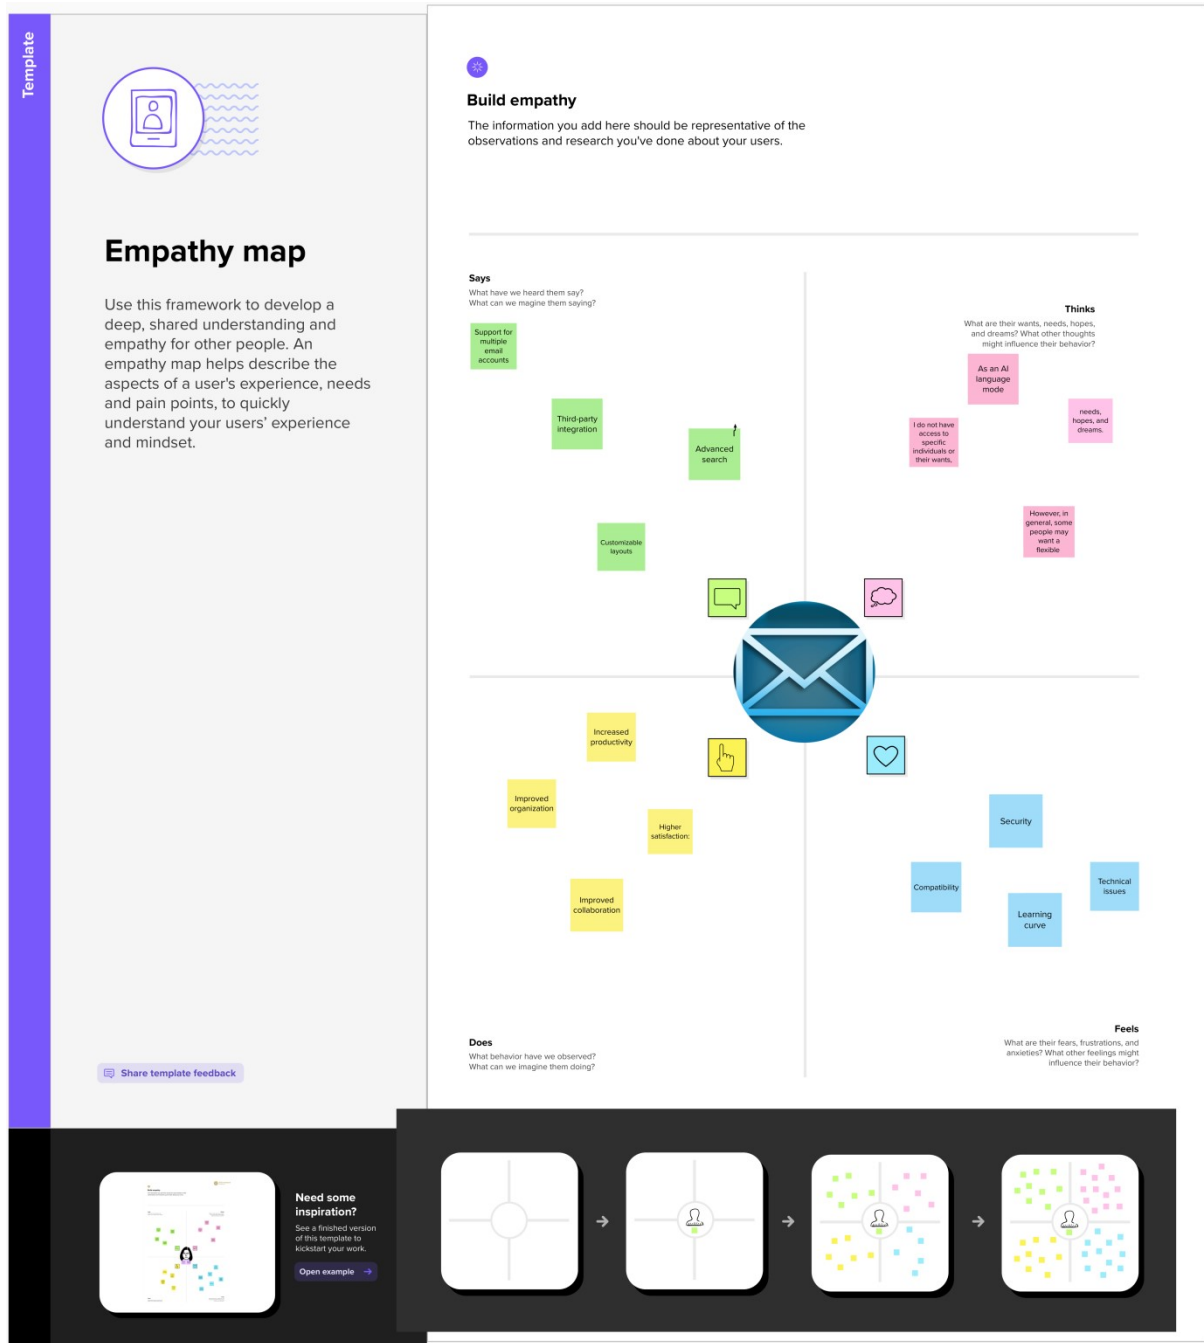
Template

Empathy map

Use this framework to develop a deep, shared understanding and empathy for other people. An empathy map helps describe the aspects of a user's experience, needs and pain points, to quickly understand your users' experience and mindset.

Share template feedback

Build empathy

The information you add here should be representative of the observations and research you've done about your users.

Says
What have we heard them say?
What can we magine them saying?

Support for multiple email accounts

Third-party integration

Advanced search

Customizable layouts

Thinks
What are their wants, needs, hopes, and dreams? What other thoughts might influence their behavior?

As an AI language mode

needs, hopes, and dreams.

I do not have access to specific individuals or their wants.

However, in general, some people may want a flexible

Increased productivity

Improved organization

Higher satisfaction:

Improved collaboration

Security

Compatibility

Technical issues

Learning curve

Does
What behavior have we observed?
What can we imagine them doing?

Feels
What are their fears, frustrations, and anxieties? What other feelings might influence their behavior?

Need some inspiration?
See a finished version of this template to kickstart your work.
Open example